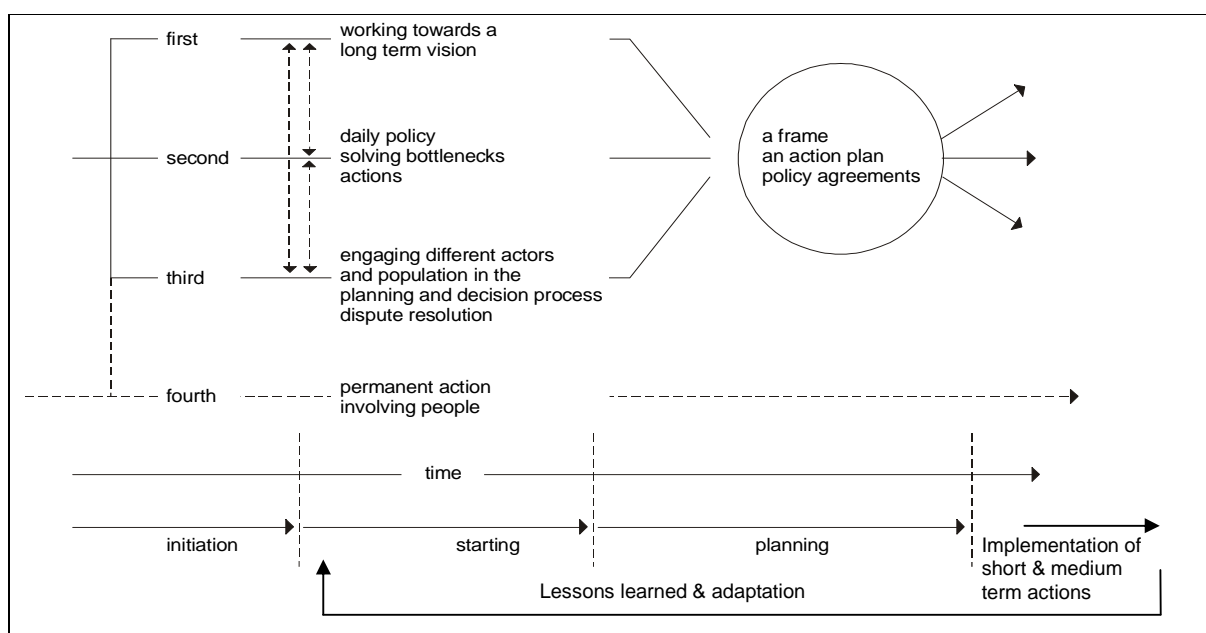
first

working towards a long term vision

second

daily policy
solving bottlenecks
actions

third

engaging different actors and population in the planning and decision process
dispute resolution

a frame
an action plan
policy agreements

fourth

permanent action involving people

time

initiation

starting

planning

Implementation of short & medium term actions

Lessons learned & adaptation